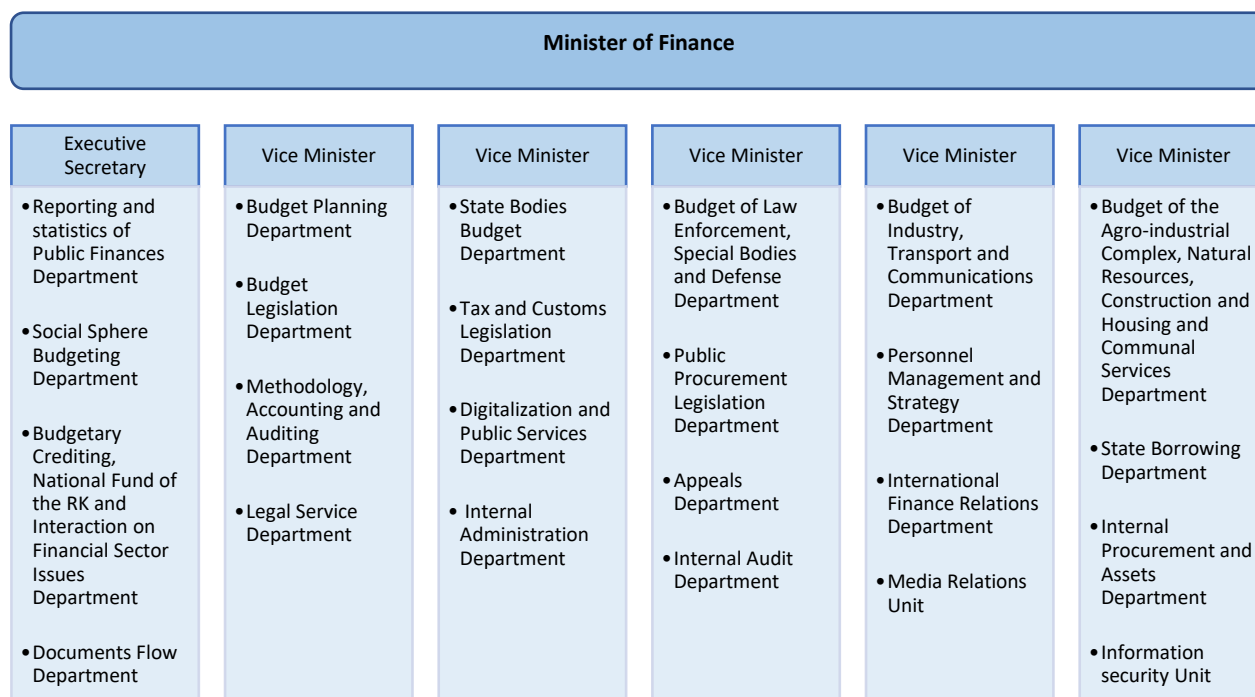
Minister of Finance

Executive Secretary

- Reporting and statistics of Public Finances Department
- Social Sphere Budgeting Department
- Budgetary Crediting, National Fund of the RK and Interaction on Financial Sector Issues Department
- Documents Flow Department

Vice Minister

- Budget Planning Department
- Budget Legislation Department
- Methodology, Accounting and Auditing Department
- Legal Service Department

Vice Minister

- State Bodies Budget Department
- Tax and Customs Legislation Department
- Digitalization and Public Services Department
- Internal Administration Department

Vice Minister

- Budget of Law Enforcement, Special Bodies and Defense Department
- Public Procurement Legislation Department
- Appeals Department
- Internal Audit Department

Vice Minister

- Budget of Industry, Transport and Communications Department
- Personnel Management and Strategy Department
- International Finance Relations Department
- Media Relations Unit

Vice Minister

- Budget of the Agro-industrial Complex, Natural Resources, Construction and Housing and Communal Services Department
- State Borrowing Department
- Internal Procurement and Assets Department
- Information security Unit